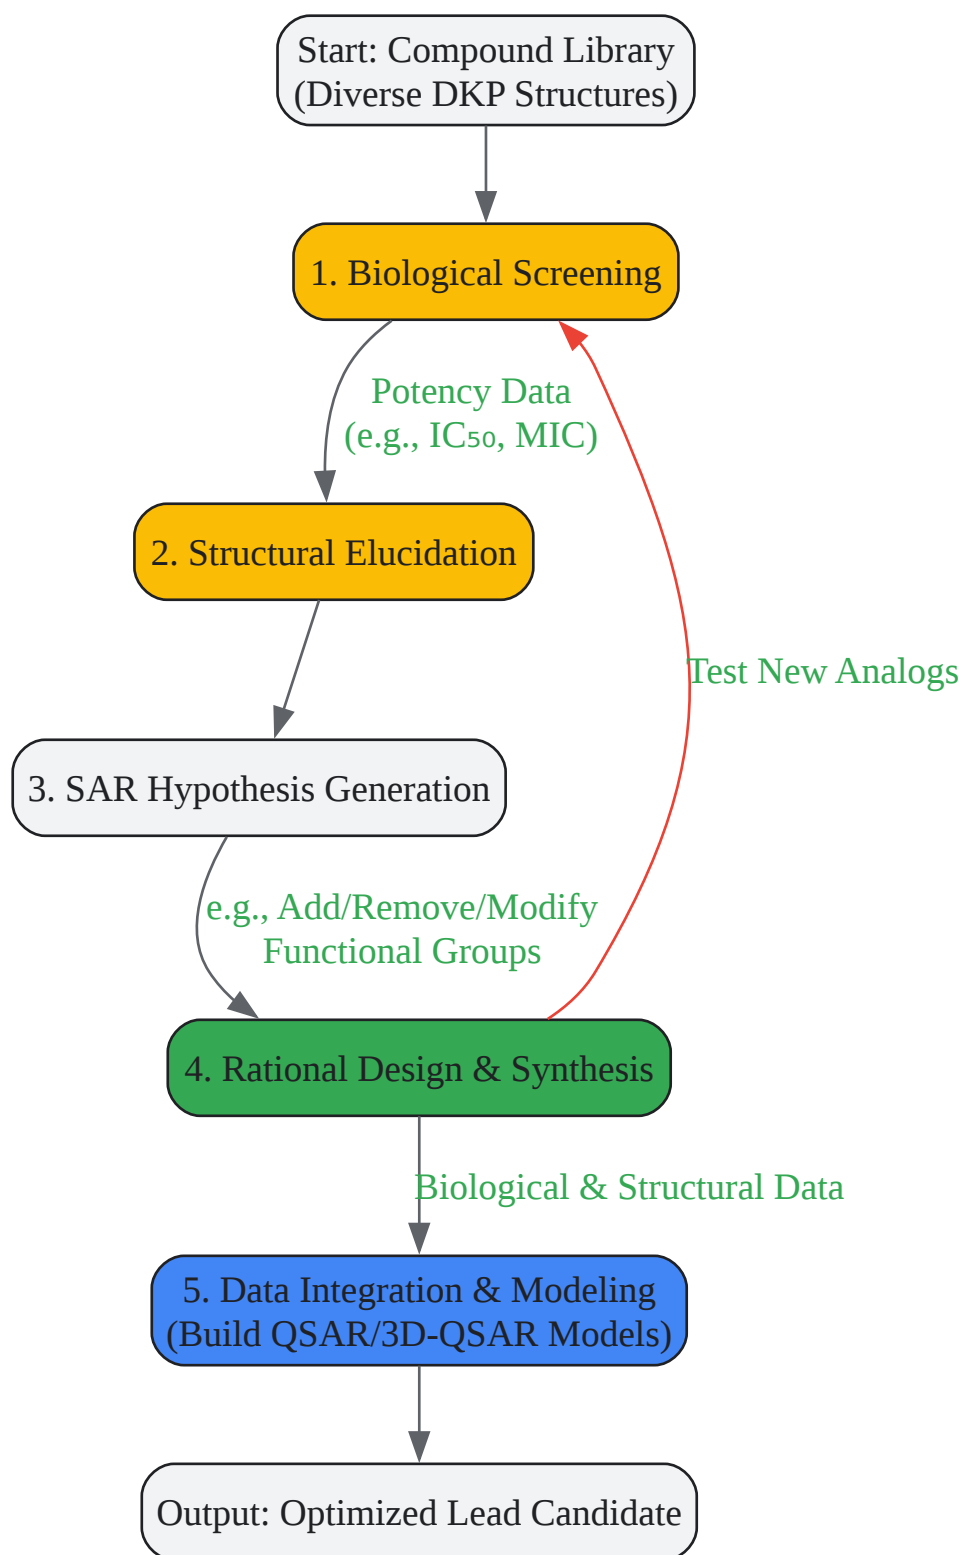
Start: Compound Library
(Diverse DKP Structures)

1. Biological Screening

Potency Data
(e.g., $IC_{50}$, MIC)

Test New Analogs

2. Structural Elucidation

3. SAR Hypothesis Generation

e.g., Add/Remove/Modify
Functional Groups

4. Rational Design & Synthesis

Biological & Structural Data

5. Data Integration & Modeling
(Build QSAR/3D-QSAR Models)

Output: Optimized Lead Candidate